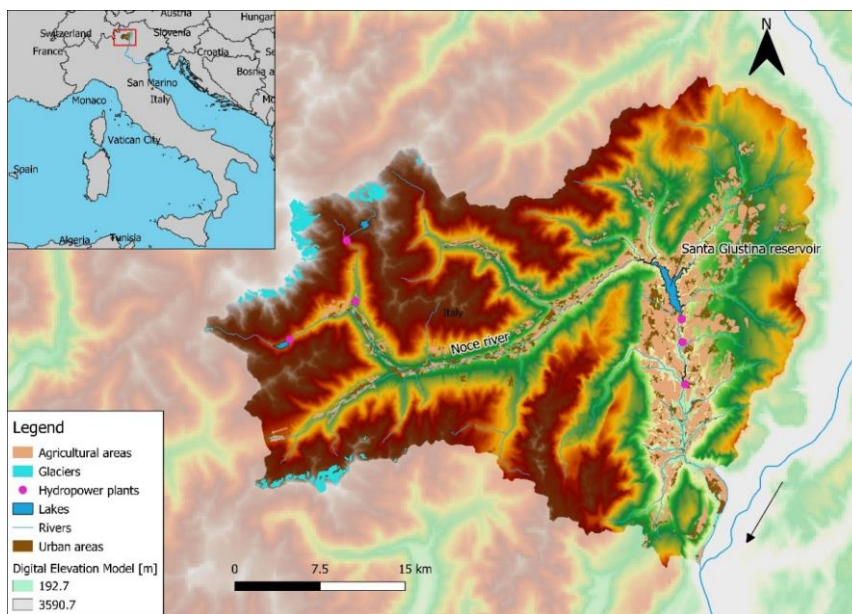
Austria
Hungar
Switzerland
Slovenia
France
Croatia
Bosnia a
San Marino
Monaco
Italy
Vatican City
Spain
Algeria
Tunisia
N
Santa Giustina reservoir
Italy
Noce river
Legend
Agricultural areas
Glaciers
Hydropower plants
Lakes
Rivers
Urban areas
Digital Elevation Model [m]
192.7
3590.7
0
7.5
15 km